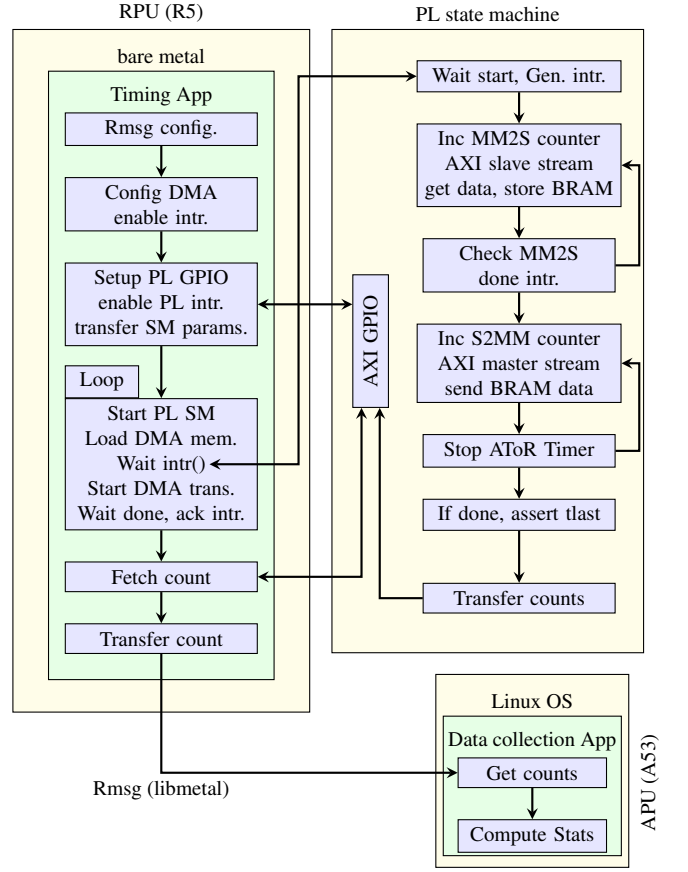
RPU (R5)

bare metal

Timing App

Rmsg config.

Config DMA enable intr.

Setup PL GPIO enable PL intr. transfer SM params.

Loop

Start PL SM Load DMA mem. Wait intr() Start DMA trans. Wait done, ack intr.

Fetch count

Transfer count

AXI GPIO

PL state machine

Wait start, Gen. intr.

Inc MM2S counter AXI slave stream get data, store BRAM

Check MM2S done intr.

Inc S2MM counter AXI master stream send BRAM data

Stop AToR Timer

If done, assert tlast

Transfer counts

Linux OS

Data collection App

Get counts

Compute Stats

APU (A53)

Rmsg (libmetal)